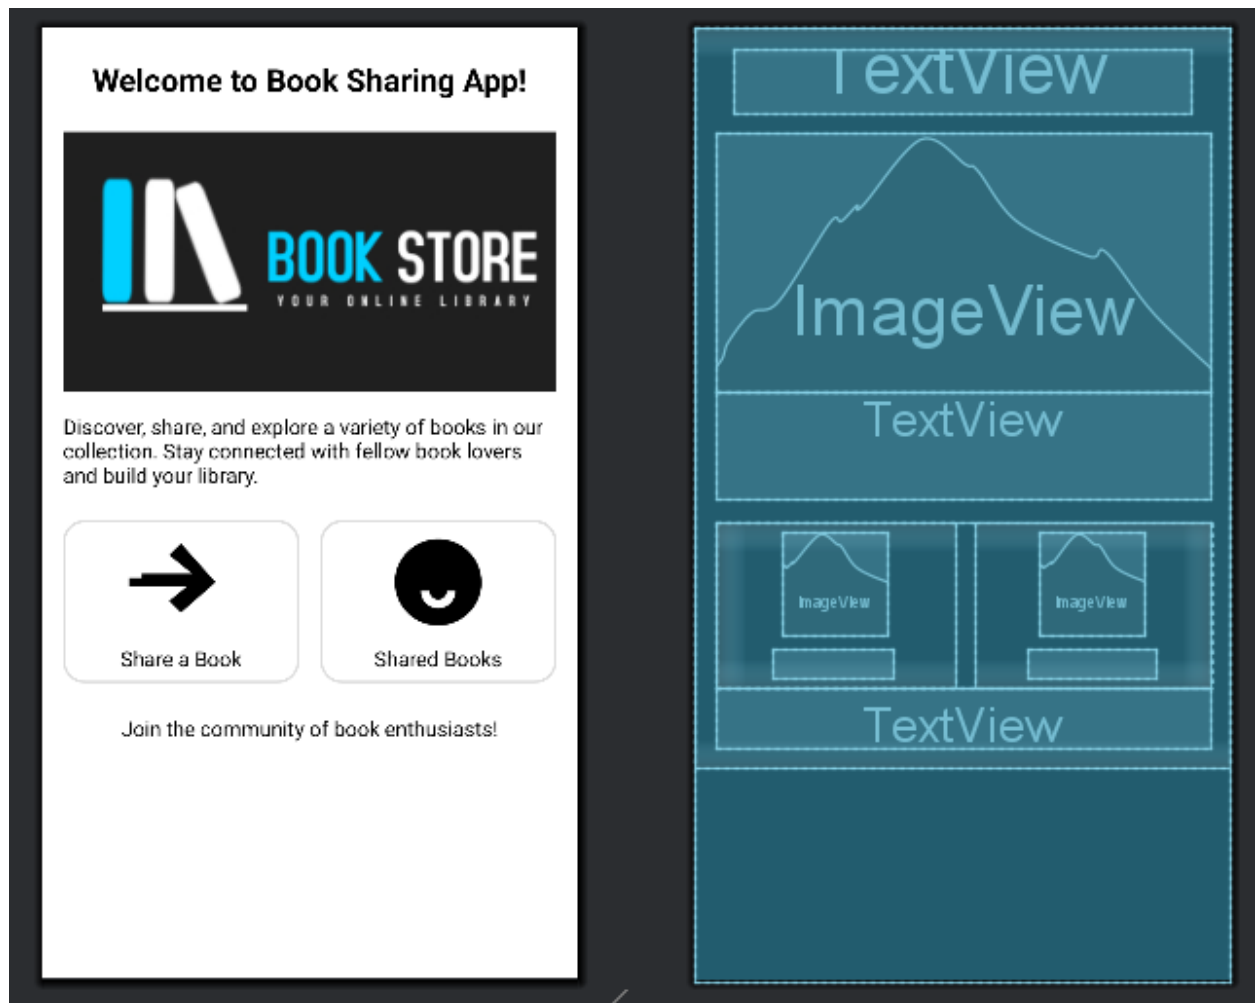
Welcome to Book Sharing App!

BOOK STORE
YOUR ONLINE LIBRARY

Discover, share, and explore a variety of books in our collection. Stay connected with fellow book lovers and build your library.

Share a Book

Shared Books

Join the community of book enthusiasts!

TextView

ImageView

TextView

ImageView

ImageView

TextView